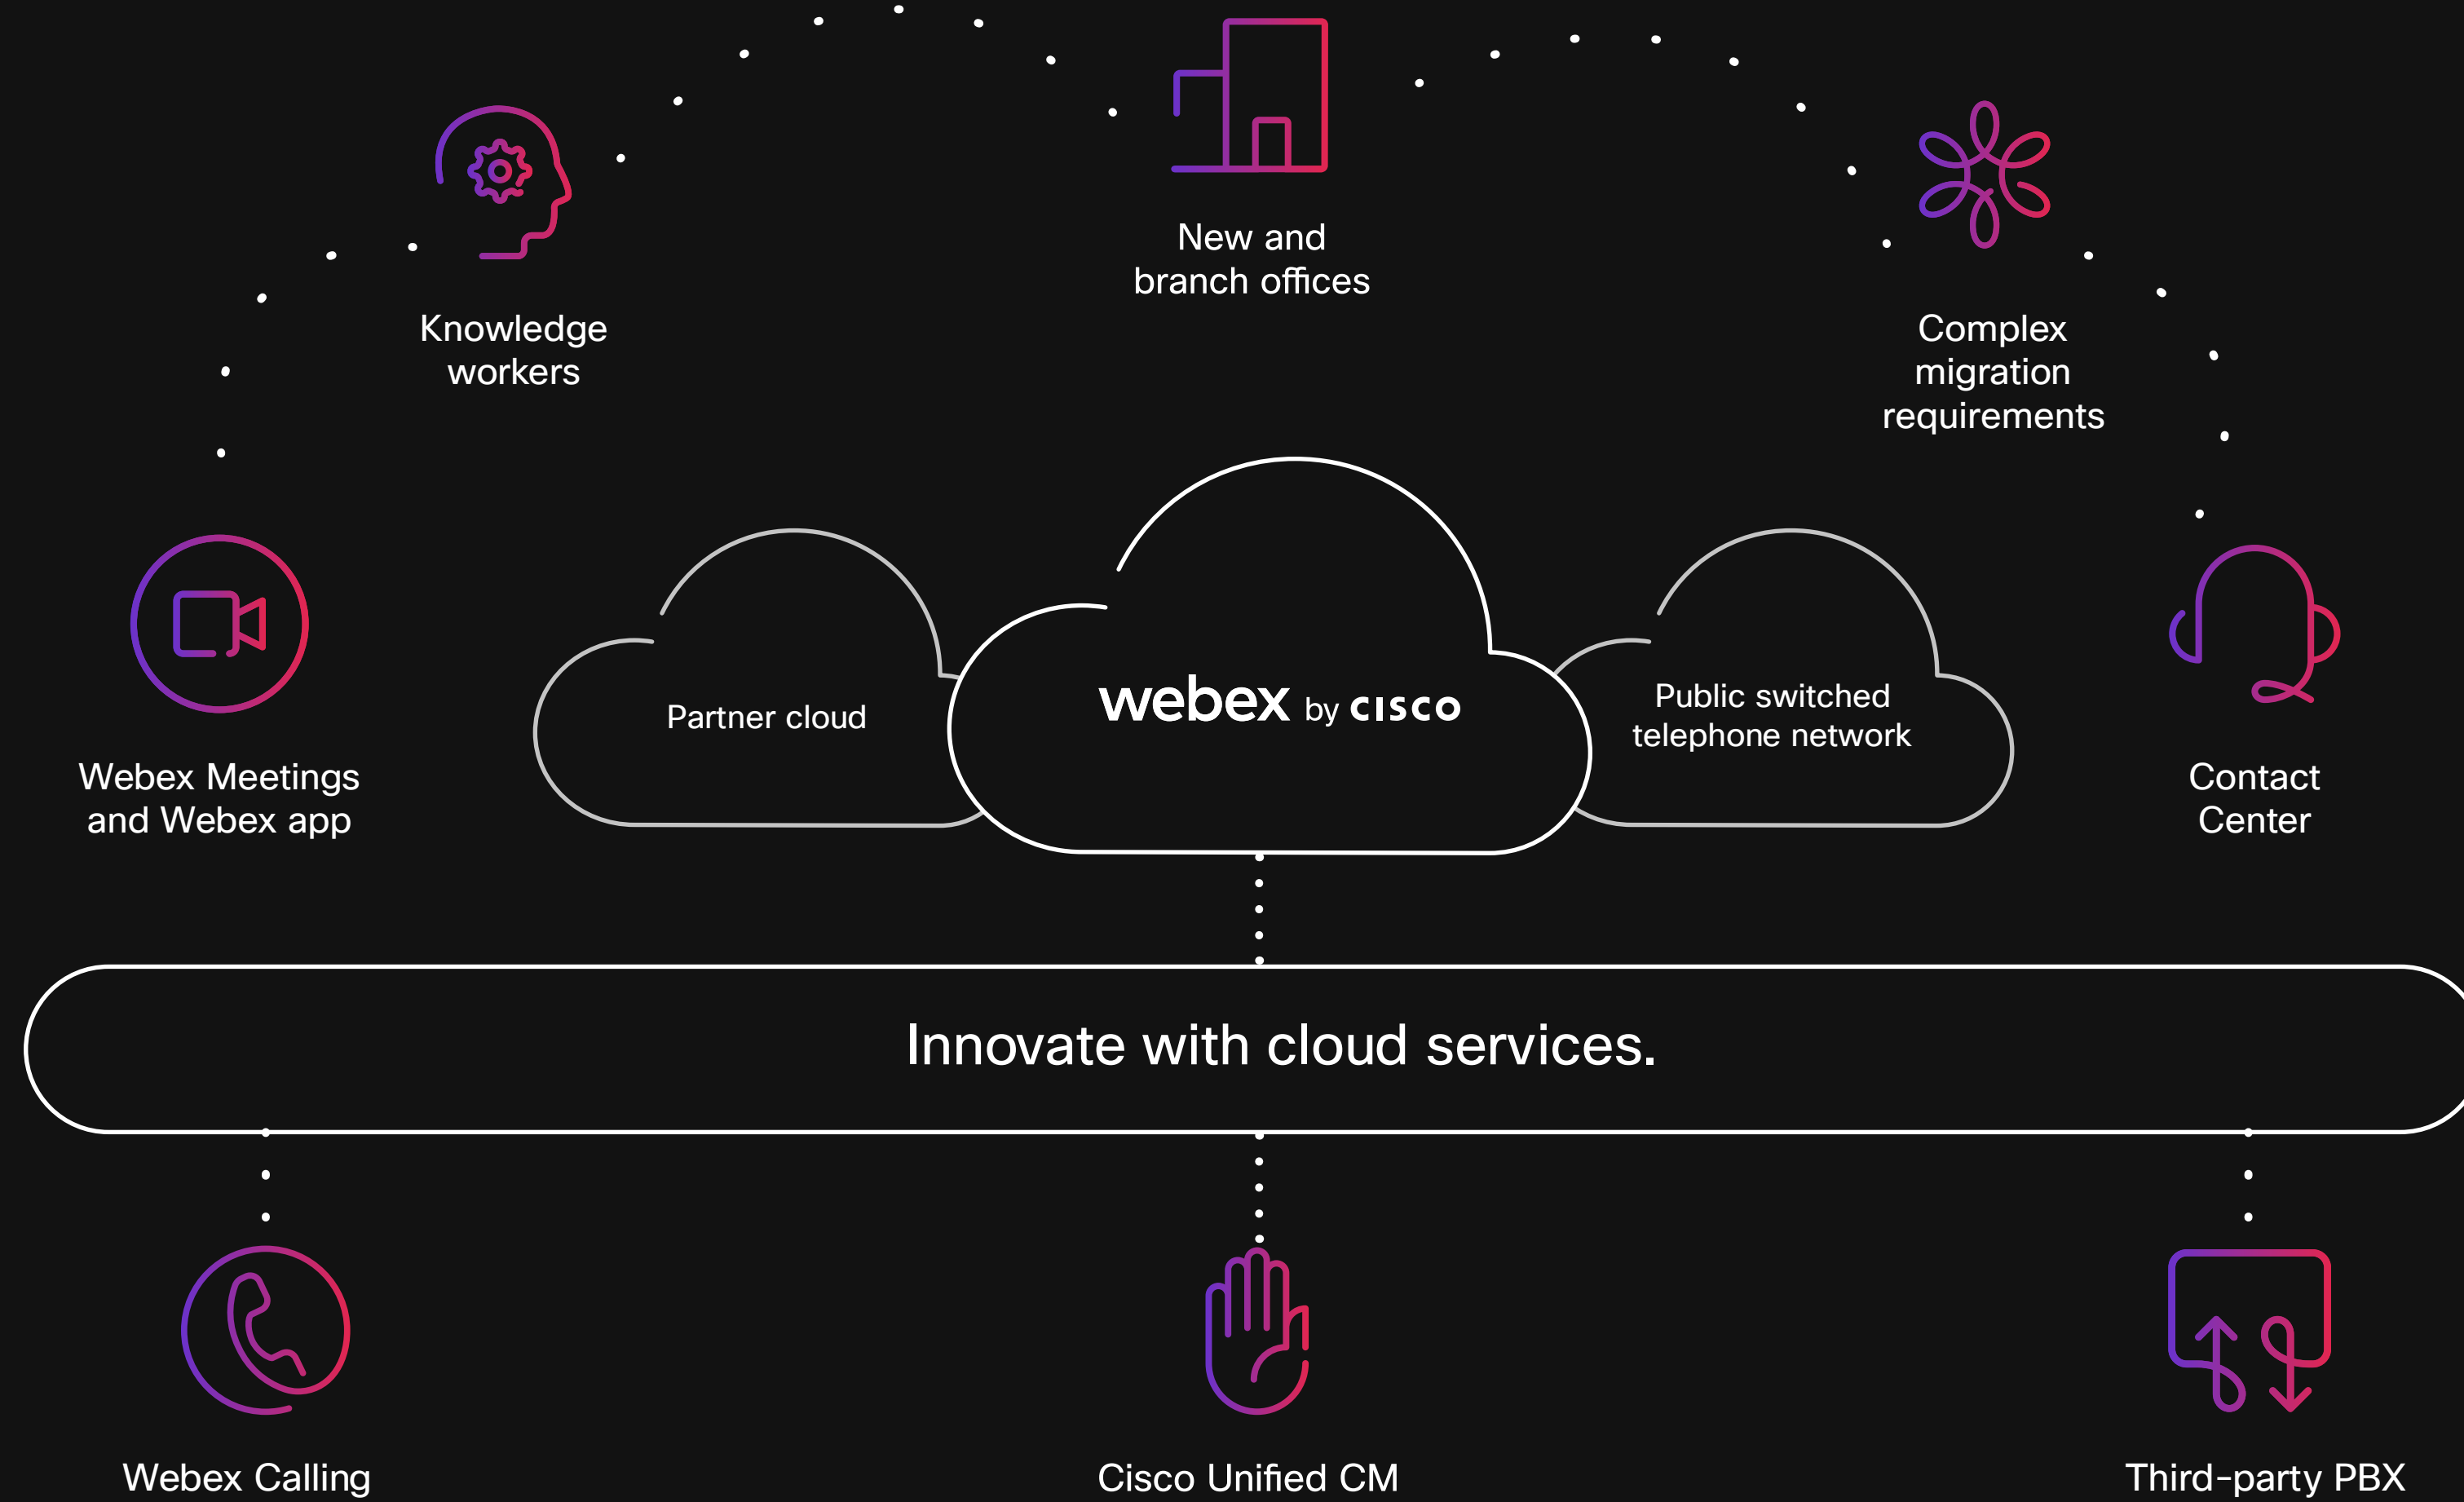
New and branch offices

Knowledge workers

Complex migration requirements

Webex Meetings and Webex app

Partner cloud

webex by cisco

Public switched telephone network

Contact Center

Innovate with cloud services.

Webex Calling

Cisco Unified CM

Third-party PBX